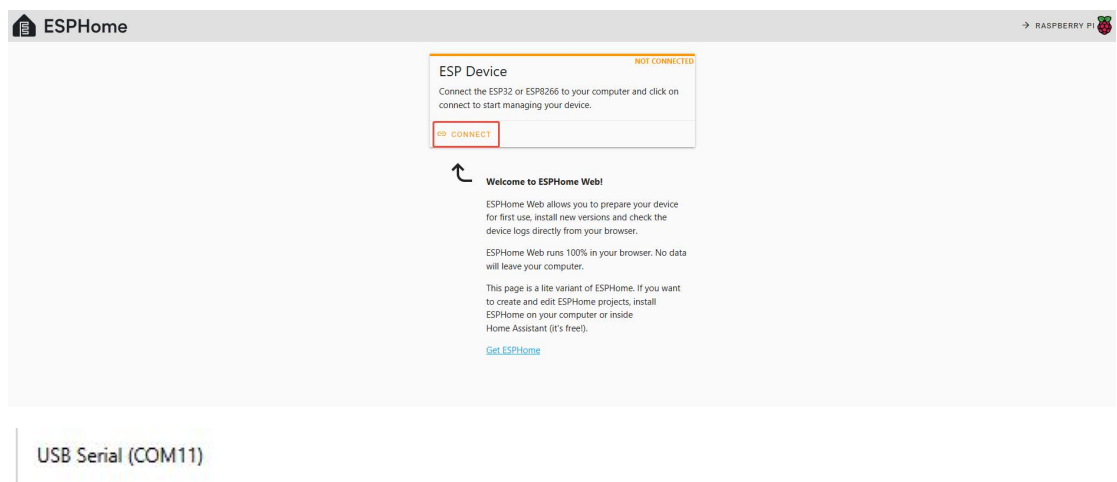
ESPHome

→ RASPBERRY PI

NOT CONNECTED

ESP Device

Connect the ESP32 or ESP8266 to your computer and click on connect to start managing your device.

CONNECT

Welcome to ESPHome Web!

ESPHome Web allows you to prepare your device for first use, install new versions and check the device logs directly from your browser.

ESPHome Web runs 100% in your browser. No data will leave your computer.

This page is a lite variant of ESPHome. If you want to create and edit ESPHome projects, install ESPHome on your computer or inside Home Assistant (it's free!).

Get ESPHome

USB Serial (COM11)